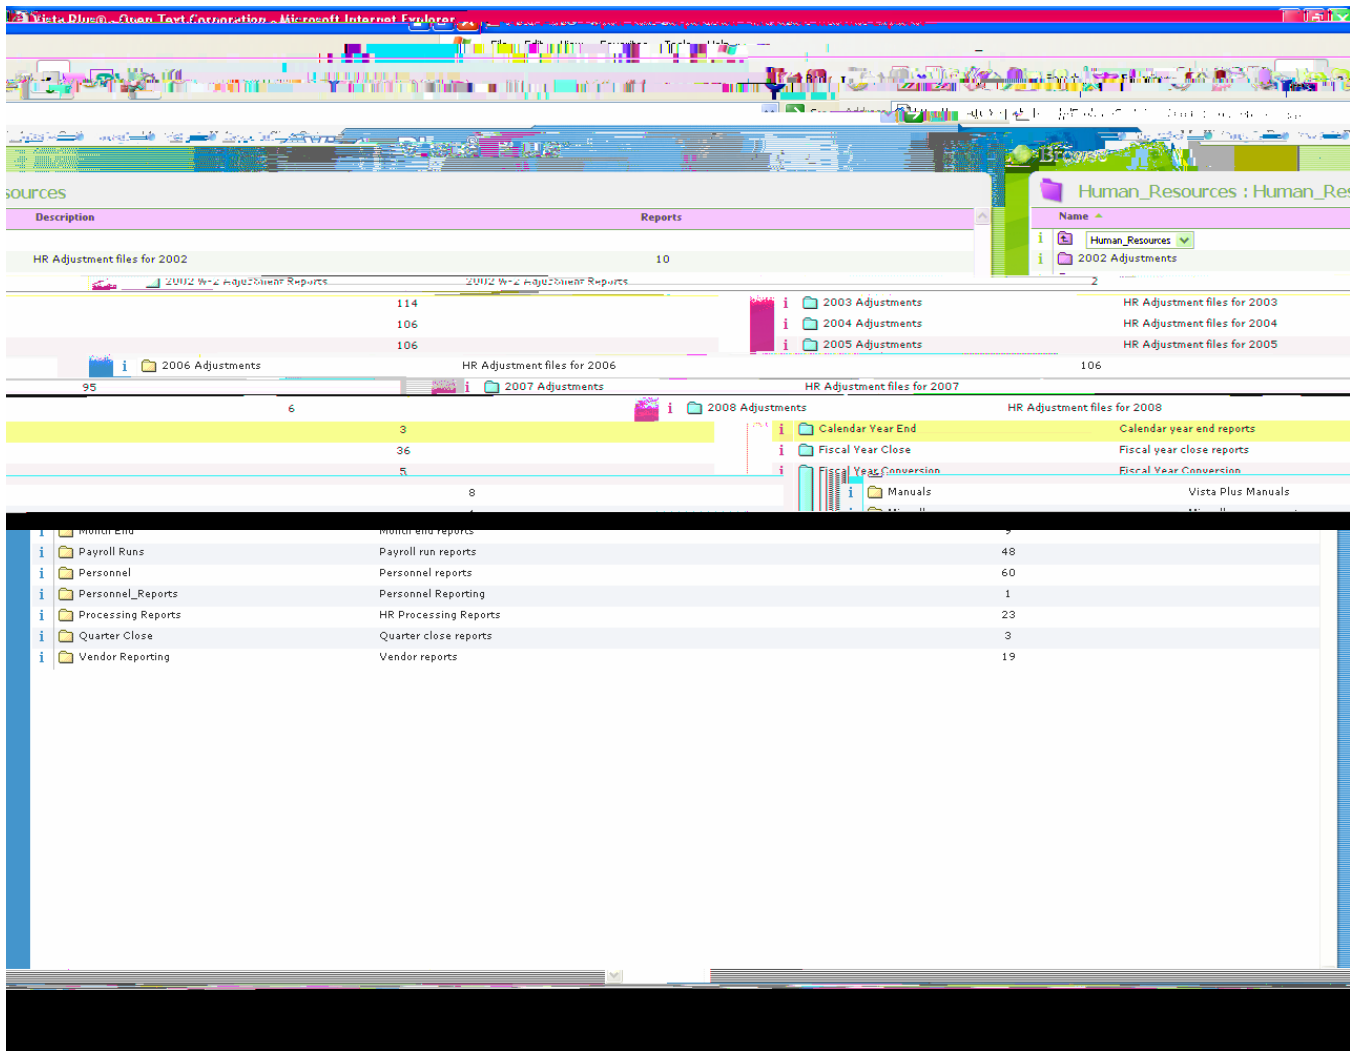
Vista Plus® - Open Text Corporation - Microsoft Internet Explorer

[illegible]

sources

Human_Resources : Human_Res

| Description | Reports |
|---|---|
| HR Adjustment files for 2002 | 10 |

Name

Human_Resources

2002 Adjustments

2002 W-2 Adjustment Reports 2002 W-2 Adjustment Reports 2

114

106

106

| i | 2003 Adjustments | HR Adjustment files for 2003 |
|---|---|---|
| i | 2004 Adjustments | HR Adjustment files for 2004 |
| i | 2005 Adjustments | HR Adjustment files for 2005 |

i 2006 Adjustments HR Adjustment files for 2006 106

95 i 2007 Adjustments HR Adjustment files for 2007

6 i 2008 Adjustments HR Adjustment files for 2008

3 i Calendar Year End Calendar year end reports

36 i Fiscal Year Close Fiscal year close reports

5 i Fiscal Year Conversion Fiscal Year Conversion

8 i Manuals Vista Plus Manuals

| | | | |
|---|---|---|---|
| i | Month End | Month end reports | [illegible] |
| i | Payroll Runs | Payroll run reports | 48 |
| i | Personnel | Personnel reports | 60 |
| i | Personnel_Reports | Personnel Reporting | 1 |
| i | Processing Reports | HR Processing Reports | 23 |
| i | Quarter Close | Quarter close reports | 3 |
| i | Vendor Reporting | Vendor reports | 19 |